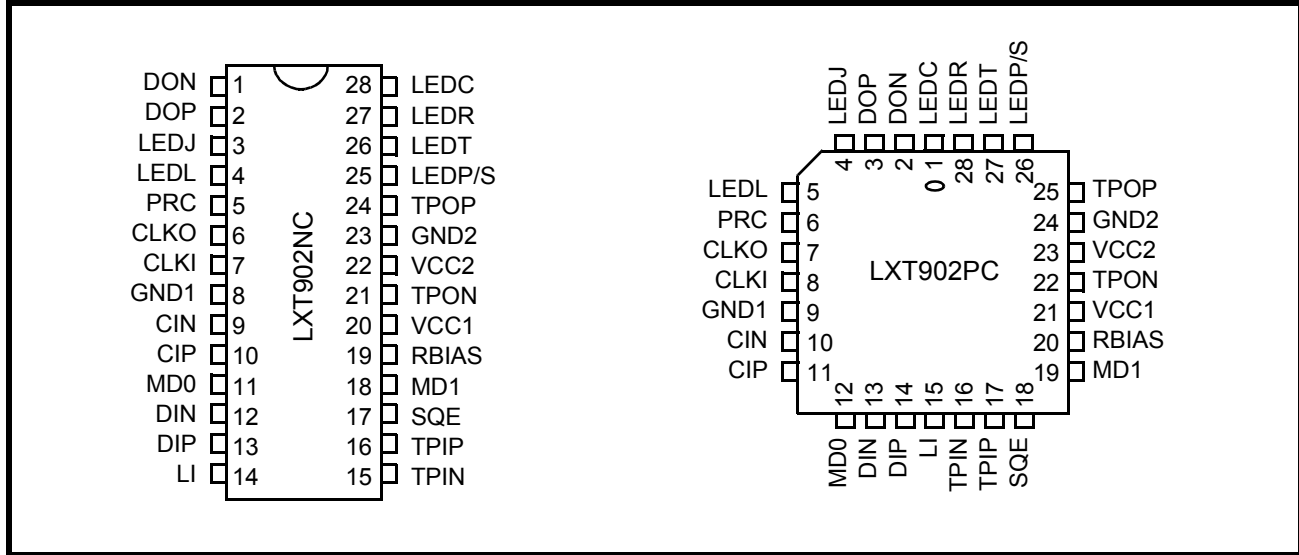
DON 1
DOP 2
LEDJ 3
LEDL 4
PRC 5
CLKO 6
CLKI 7
GND1 8
CIN 9
CIP 10
MD0 11
DIN 12
DIP 13
LI 14

28 LEDC
27 LEDR
26 LEDT
25 LEDP/S
24 TPOP
23 GND2
22 VCC2
21 TPON
20 VCC1
19 RBIAS
18 MD1
17 SQE
16 TPIP
15 TPIN

LXT902NC

LEDJ DOP DON LEDC LEDR LEDT LEDP/S
4 3 2 1 28 27 26
0

LEDL 5
PRC 6
CLKO 7
CLKI 8
GND1 9
CIN 10
CIP 11

25 TPOP
24 GND2
23 VCC2
22 TPON
21 VCC1
20 RBIAS
19 MD1

LXT902PC

12 13 14 15 16 17 18
MD0 DIN DIP LI TPIN TPIP SQE